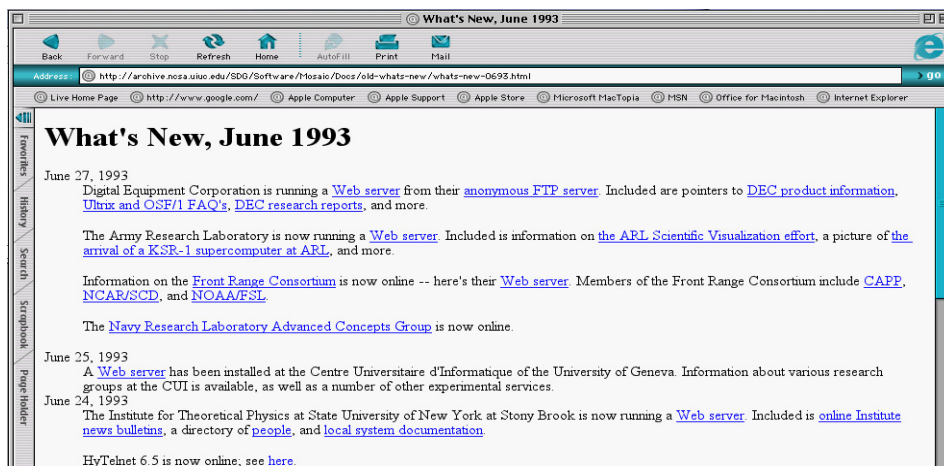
What's New, June 1993

Back Forward Stop Refresh Home AutoFill Print Mail

Address: http://archive.ncsa.uiuc.edu/SDG/Software/Mosaic/Docs/old-whats-new/whats-new-0693.html go

Live Home Page http://www.google.com/ Apple Computer Apple Support Apple Store Microsoft MacTopia MSN Office for Macintosh Internet Explorer

Favorites History Search Scrapbook Page Holder

What's New, June 1993

June 27, 1993

Digital Equipment Corporation is running a Web server from their anonymous FTP server. Included are pointers to DEC product information, Ultrix and OSF/1 FAQ's, DEC research reports, and more.

The Army Research Laboratory is now running a Web server. Included is information on the ARL Scientific Visualization effort, a picture of the arrival of a KSR-1 supercomputer at ARL, and more.

Information on the Front Range Consortium is now online -- here's their Web server. Members of the Front Range Consortium include CAPP, NCAR/SCD, and NOAA/FSL.

The Navy Research Laboratory Advanced Concepts Group is now online.

June 25, 1993

A Web server has been installed at the Centre Universitaire d'Informatique of the University of Geneva. Information about various research groups at the CUI is available, as well as a number of other experimental services.

June 24, 1993

The Institute for Theoretical Physics at State University of New York at Stony Brook is now running a Web server. Included is online Institute news bulletins, a directory of people, and local system documentation.

HyTelnet 6.5 is now online; see here.